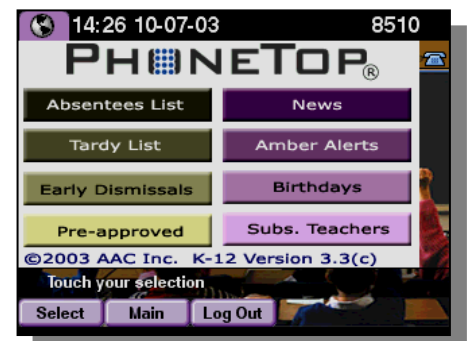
14:26 10-07-03 8510

PHONETOP®

Absentees List

News

Tardy List

Amber Alerts

Early Dismissals

Birthdays

Pre-approved

Subs. Teachers

©2003 AAC Inc. K-12 Version 3.3(c)

Touch your selection

Select Main Log Out